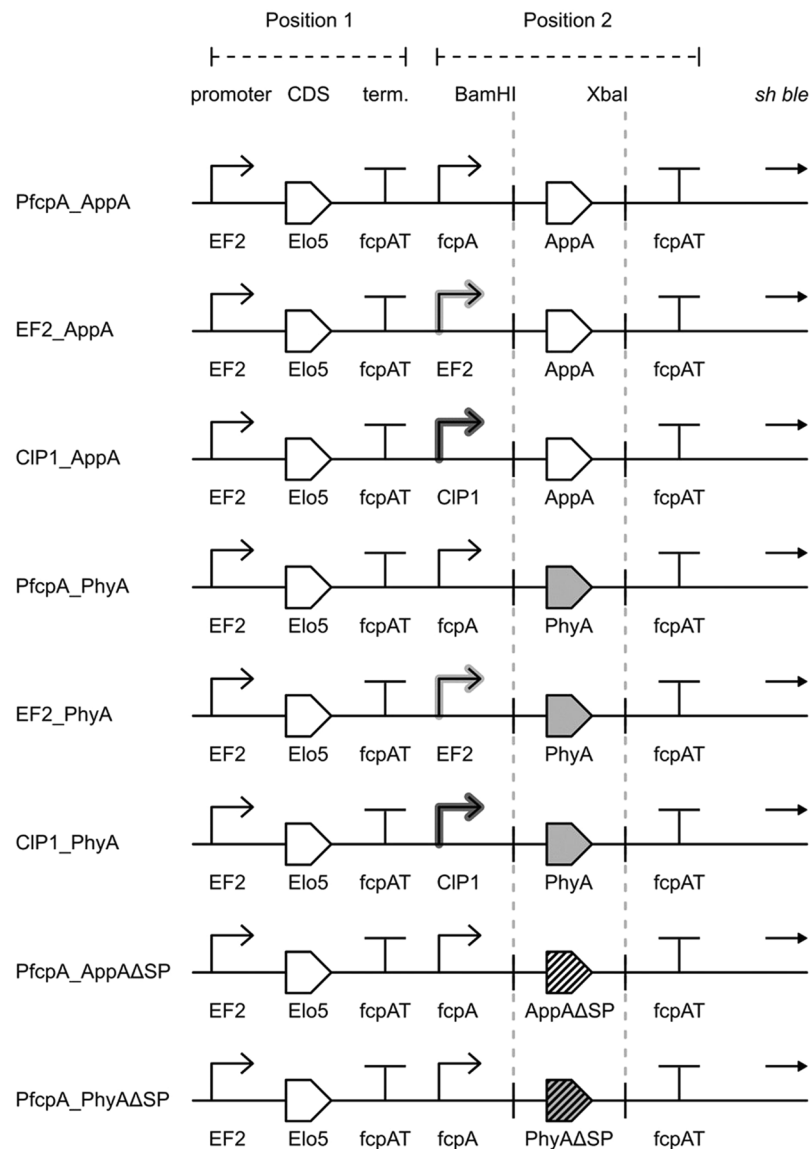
Position 1

Position 2

promoter CDS term. BamHI XbaI *sh ble*

PfcpA_AppA
EF2 Elo5 fcpAT fcpA AppA fcpAT

EF2_AppA
EF2 Elo5 fcpAT EF2 AppA fcpAT

ClP1_AppA
EF2 Elo5 fcpAT ClP1 AppA fcpAT

PfcpA_PhyA
EF2 Elo5 fcpAT fcpA PhyA fcpAT

EF2_PhyA
EF2 Elo5 fcpAT EF2 PhyA fcpAT

ClP1_PhyA
EF2 Elo5 fcpAT ClP1 PhyA fcpAT

PfcpA_AppAΔSP
EF2 Elo5 fcpAT fcpA AppAΔSP fcpAT

PfcpA_PhyAΔSP
EF2 Elo5 fcpAT fcpA PhyAΔSP fcpAT